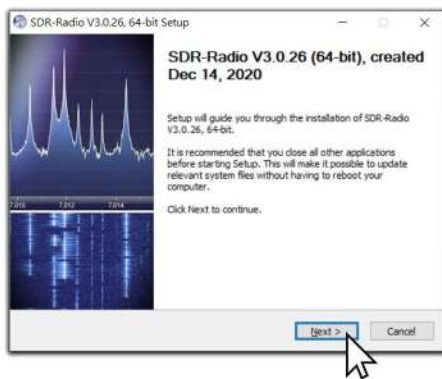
SDR-Radio V3.0.26, 64-bit Setup

SDR-Radio V3.0.26 (64-bit), created Dec 14, 2020

Setup will guide you through the installation of SDR-Radio V3.0.26, 64-bit.

It is recommended that you close all other applications before starting Setup. This will make it possible to update relevant system files without having to reboot your computer.

Click Next to continue.

7.010 7.012 7.014

Next >

Cancel